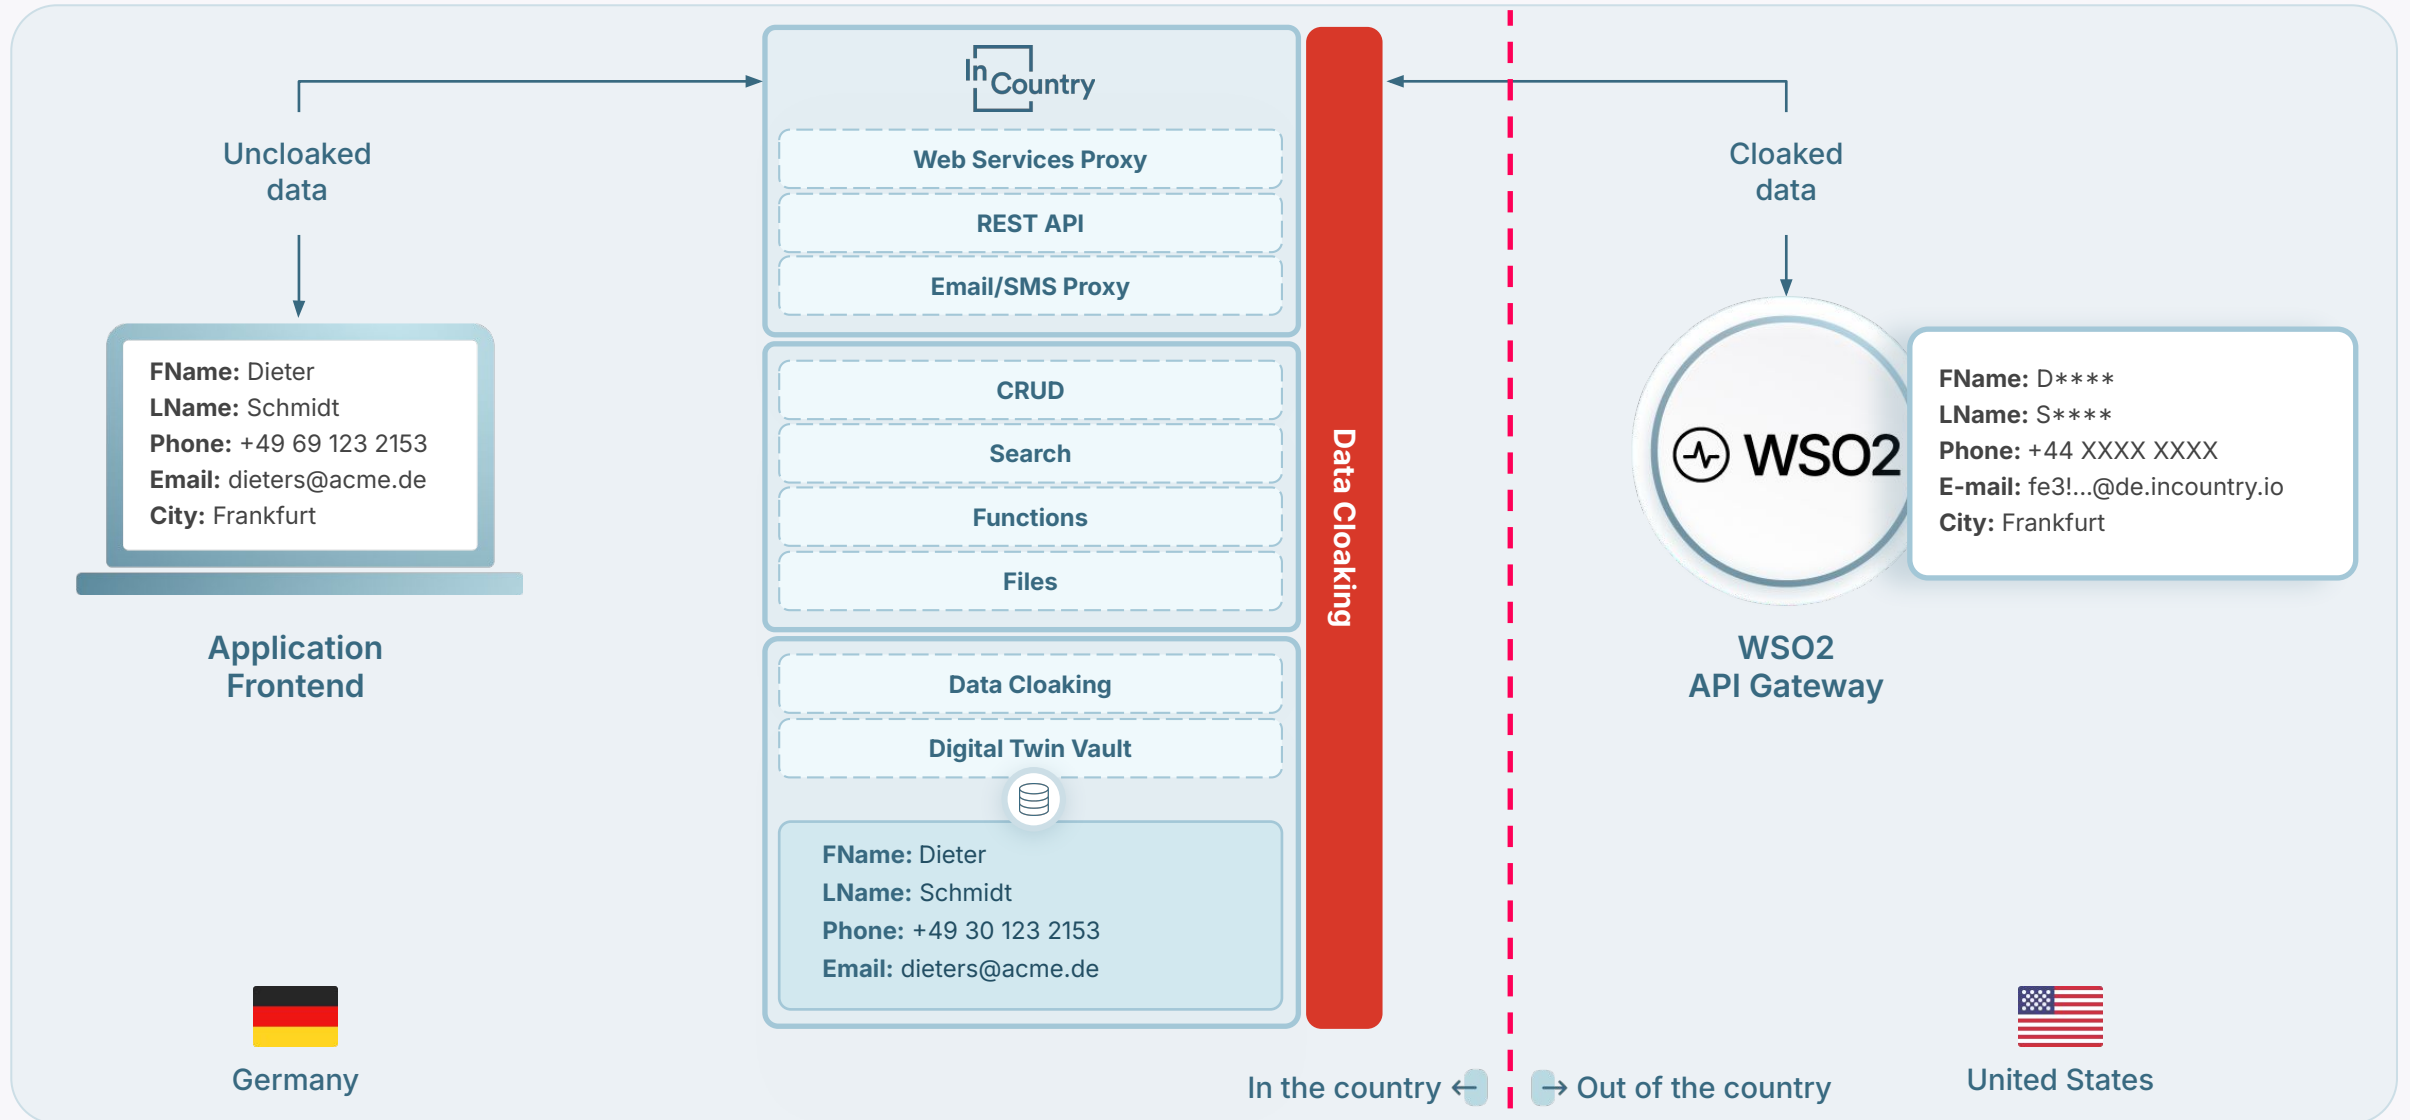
Uncloaked data

FName: Dieter
LName: Schmidt
Phone: +49 69 123 2153
Email: dieters@acme.de
City: Frankfurt

Application Frontend

Germany

InCountry

Web Services Proxy

REST API

Email/SMS Proxy

CRUD

Search

Functions

Files

Data Cloaking

Digital Twin Vault

FName: Dieter
LName: Schmidt
Phone: +49 30 123 2153
Email: dieters@acme.de

Data Cloaking

Cloaked data

WSO2

FName: D****
LName: S****
Phone: +44 XXXX XXXX
E-mail: fe3!...@de.incountry.io
City: Frankfurt

WSO2
API Gateway

United States

In the country

Out of the country